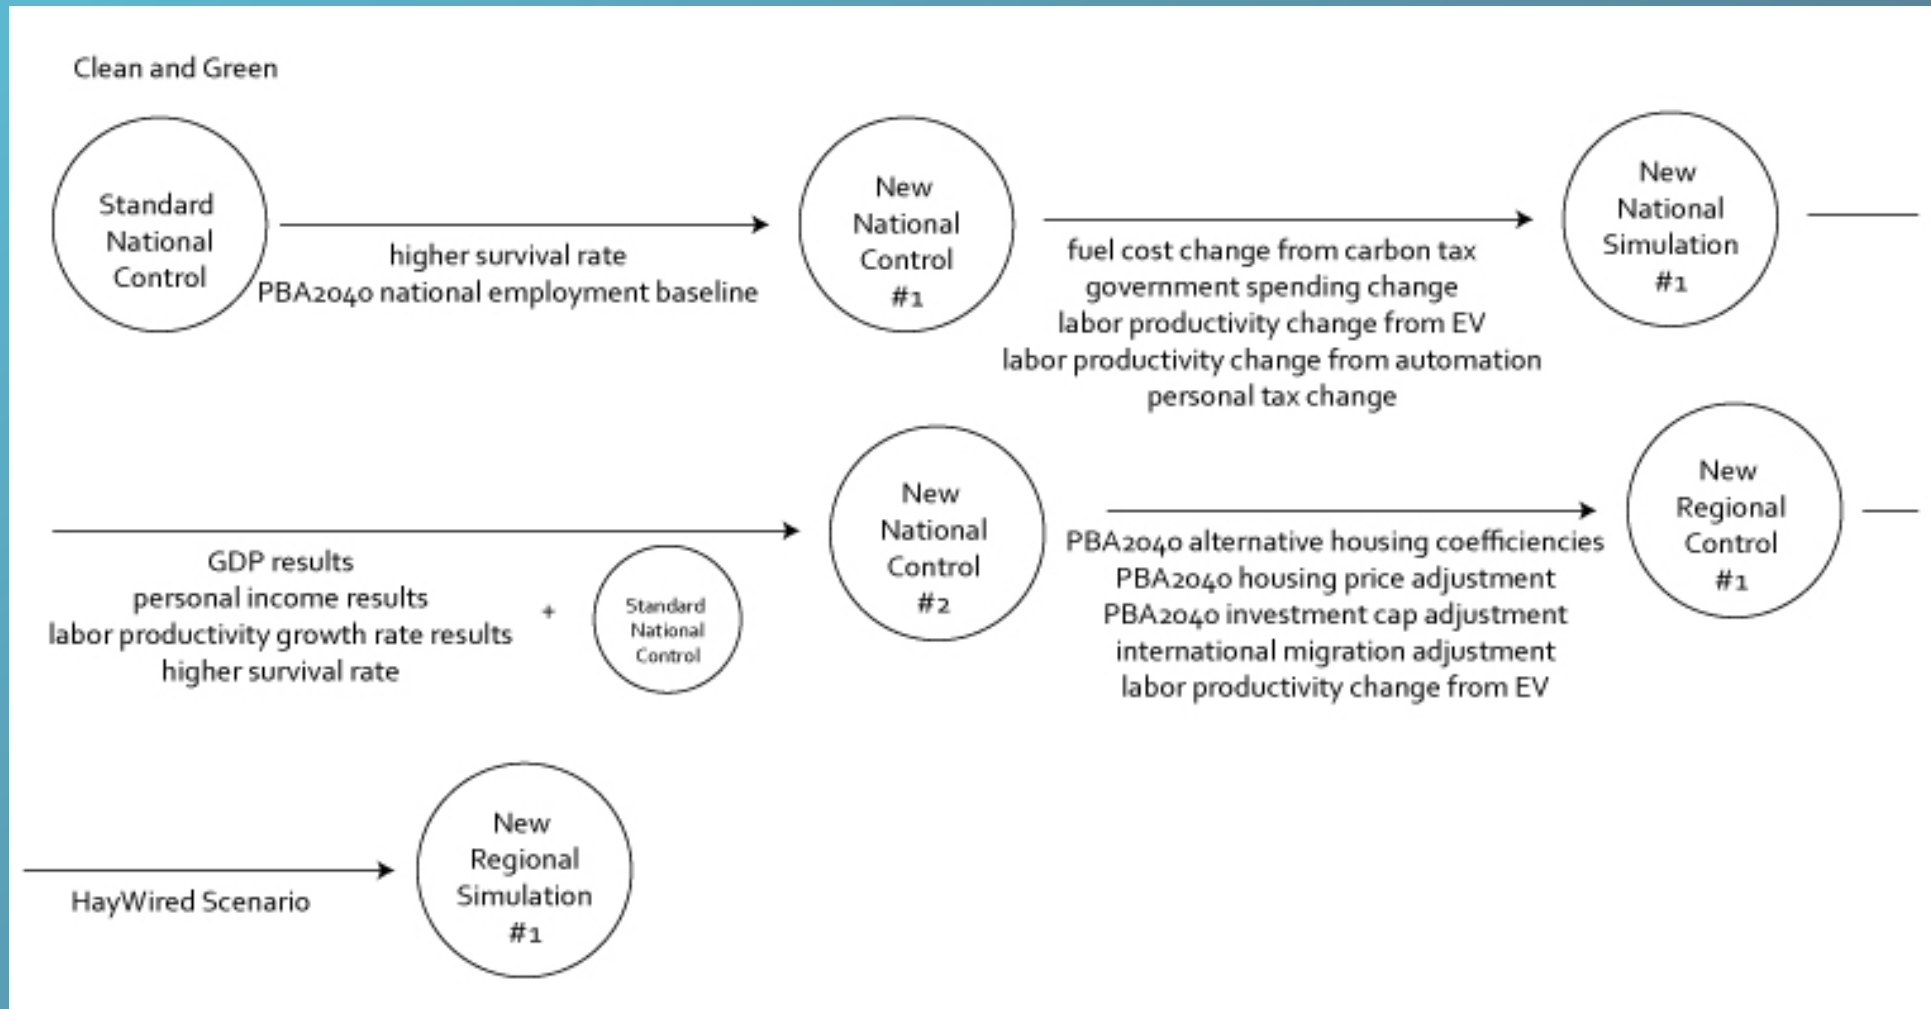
Clean and Green

Standard National Control

higher survival rate
PBA2040 national employment baseline

New National Control #1

fuel cost change from carbon tax
government spending change
labor productivity change from EV
labor productivity change from automation
personal tax change

New National Simulation #1

GDP results
personal income results
labor productivity growth rate results
higher survival rate

+

Standard National Control

New National Control #2

PBA2040 alternative housing coefficiencies
PBA2040 housing price adjustment
PBA2040 investment cap adjustment
international migration adjustment
labor productivity change from EV

New Regional Control #1

HayWired Scenario

New Regional Simulation #1